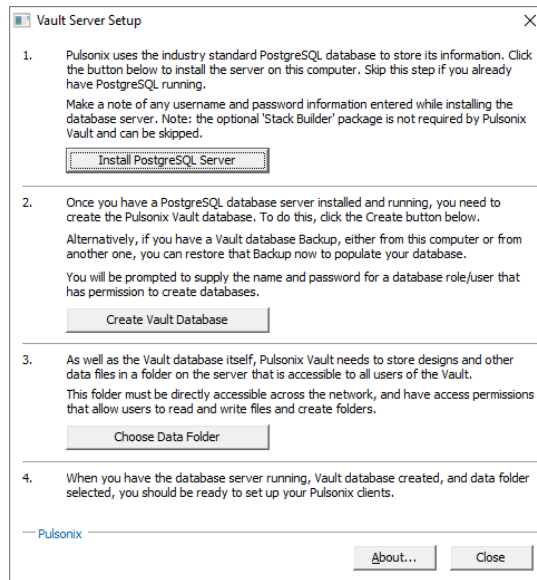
Vault Server Setup

1. Pulsonix uses the industry standard PostgreSQL database to store its information. Click the button below to install the server on this computer. Skip this step if you already have PostgreSQL running.

Make a note of any username and password information entered while installing the database server. Note: the optional 'Stack Builder' package is not required by Pulsonix Vault and can be skipped.

Install PostgreSQL Server

2. Once you have a PostgreSQL database server installed and running, you need to create the Pulsonix Vault database. To do this, click the Create button below.

Alternatively, if you have a Vault database Backup, either from this computer or from another one, you can restore that Backup now to populate your database.

You will be prompted to supply the name and password for a database role/user that has permission to create databases.

Create Vault Database

3. As well as the Vault database itself, Pulsonix Vault needs to store designs and other data files in a folder on the server that is accessible to all users of the Vault.

This folder must be directly accessible across the network, and have access permissions that allow users to read and write files and create folders.

Choose Data Folder

4. When you have the database server running, Vault database created, and data folder selected, you should be ready to set up your Pulsonix clients.

Pulsonix

About...

Close